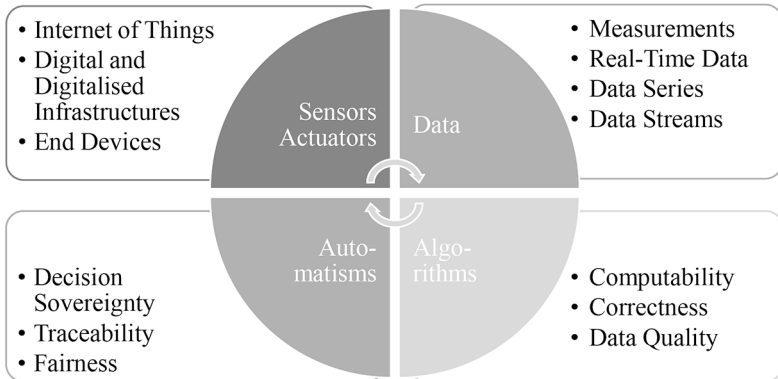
• Internet of Things
• Digital and Digitalised Infrastructures
• End Devices

Sensors Actuators

Data

• Measurements
• Real-Time Data
• Data Series
• Data Streams

Automatisms

Algorithms

• Decision Sovereignty
• Traceability
• Fairness

• Computability
• Correctness
• Data Quality